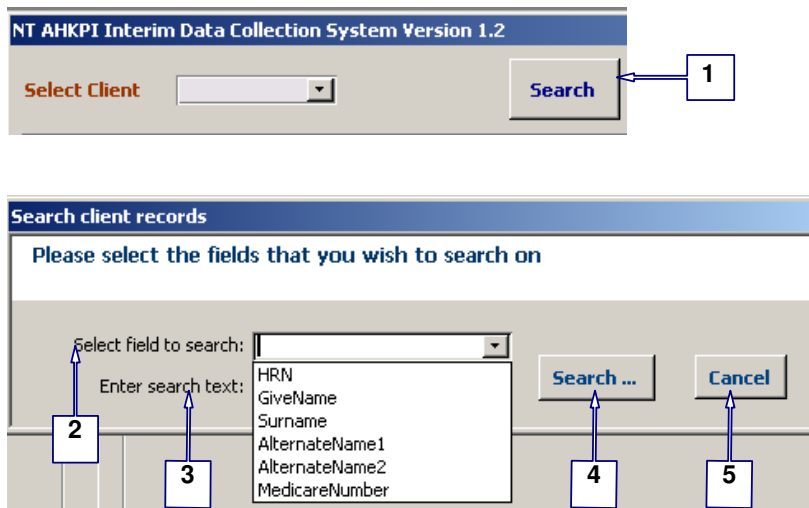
NT AHKPI Interim Data Collection System Version 1.2

Select Client

Search

1

Search client records

Please select the fields that you wish to search on

Select field to search:

Enter search text:

HRN
GiveName
Surname
AlternateName1
AlternateName2
MedicareNumber

Search ...

Cancel

2

3

4

5